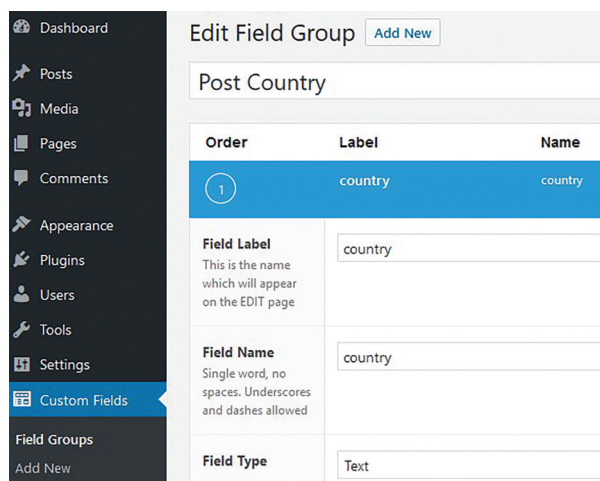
Dashboard

Posts

Media

Pages

Comments

Appearance

Plugins

Users

Tools

Settings

Custom Fields

Field Groups

Add New

Edit Field Group Add New

Post Country

| Order | Label | Name |
|---|---|---|
| 1 | country | country |

Field Label
This is the name which will appear on the EDIT page

country

Field Name
Single word, no spaces. Underscores and dashes allowed

country

Field Type

Text